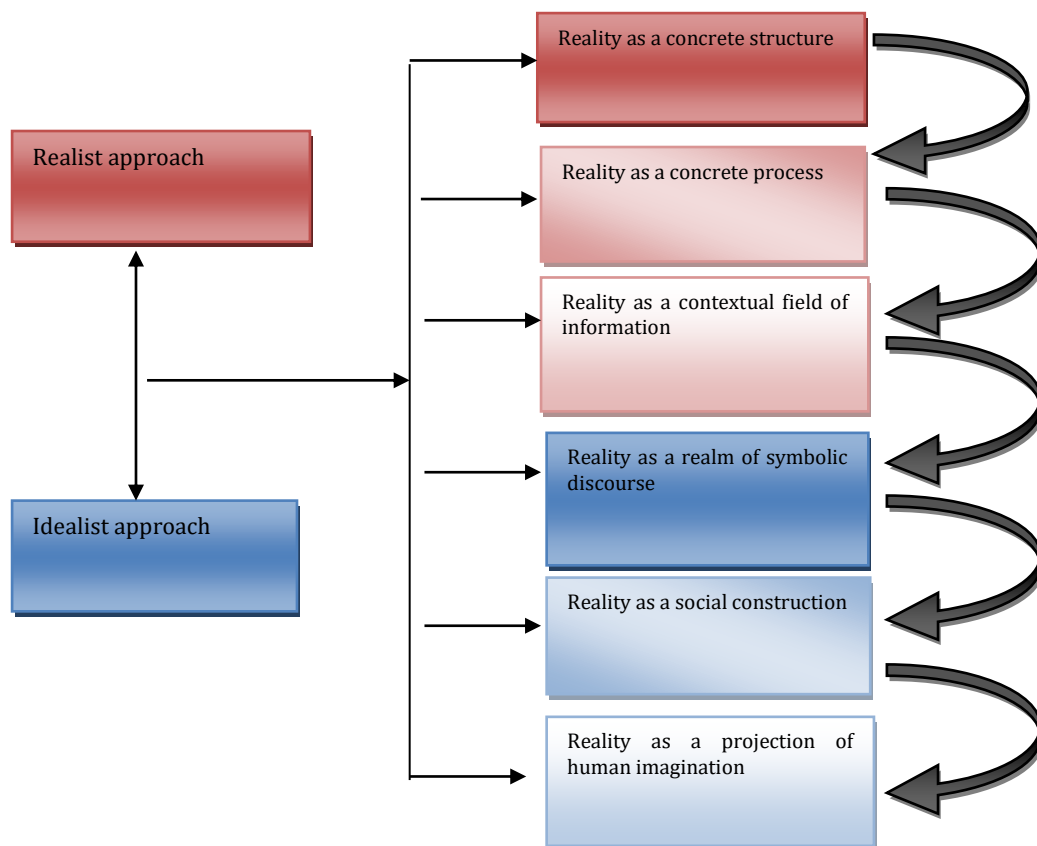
Realist approach

Idealist approach

Reality as a concrete structure

Reality as a concrete process

Reality as a contextual field of information

Reality as a realm of symbolic discourse

Reality as a social construction

Reality as a projection of human imagination